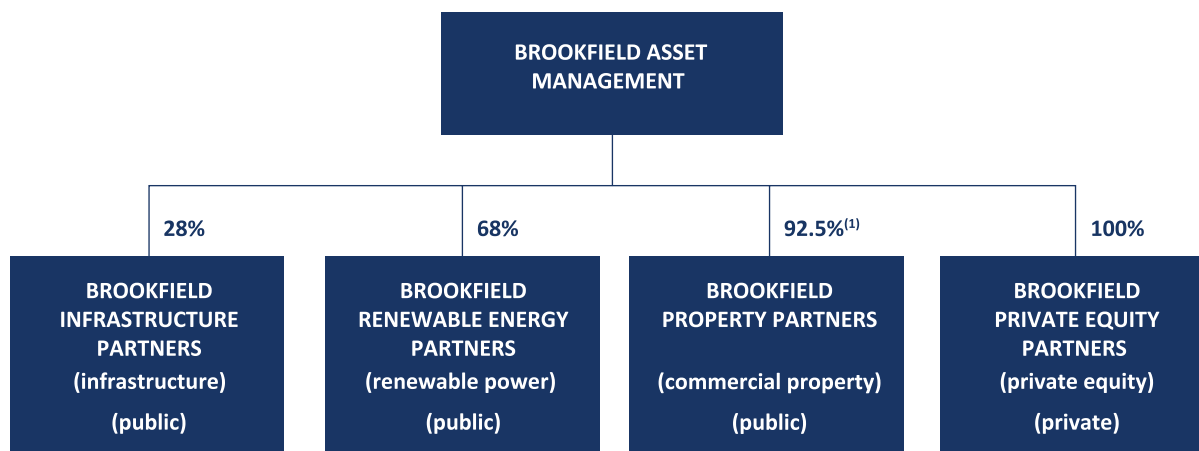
BROOKFIELD ASSET MANAGEMENT

28%

68%

92.5%$^{(1)}$

100%

BROOKFIELD INFRASTRUCTURE PARTNERS
(infrastructure)
(public)

BROOKFIELD RENEWABLE ENERGY PARTNERS
(renewable power)
(public)

BROOKFIELD PROPERTY PARTNERS
(commercial property)
(public)

BROOKFIELD PRIVATE EQUITY PARTNERS
(private equity)
(private)